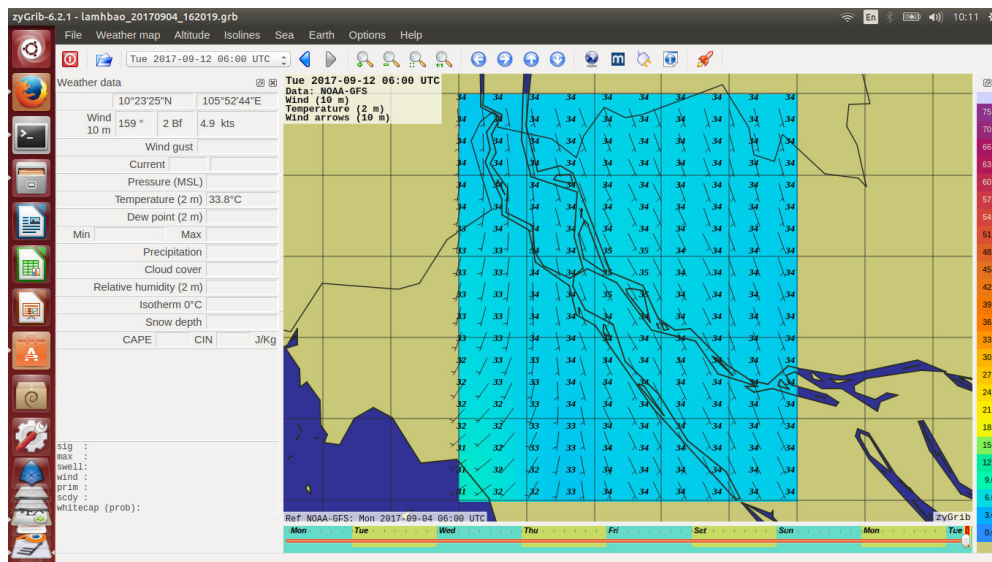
zyGrib-6.2.1 - lamhbao_20170904_162019.grb

En 10:11

File Weather map Altitude Isolines Sea Earth Options Help

Tue 2017-09-12 06:00 UTC

Weather data

10°23'25"N 105°52'44"E

Wind 10 m 159 ° 2 Bf 4.9 kts

Wind gust

Current

Pressure (MSL)

Temperature (2 m) 33.8°C

Dew point (2 m)

Min Max

Precipitation

Cloud cover

Relative humidity (2 m)

Isotherm 0°C

Snow depth

CAPE CIN J/Kg

sig :
max :
swell:
wind :
prim :
scdy :
whitecap (prob):

Tue 2017-09-12 06:00 UTC
Data: NOAA-GFS
Wind (10 m)
Temperature (2 m)
Wind arrows (10 m)

| 34 | 34 | 34 | 34 | 34 | 34 | 34 | 34 | 34 |
|---|---|---|---|---|---|---|---|---|
| 34 | 34 | 34 | 34 | 34 | 34 | 34 | 34 | 34 |
| 34 | 34 | 34 | 34 | 34 | 34 | 34 | 34 | 34 |
| 34 | 34 | 34 | 34 | 34 | 34 | 34 | 34 | 34 |
| 34 | 34 | 34 | 34 | 34 | 34 | 34 | 34 | 34 |
| 34 | 34 | 34 | 34 | 34 | 34 | 34 | 34 | 34 |
| 33 | 34 | 34 | 34 | 35 | 35 | 34 | 34 | 34 |
| 33 | 33 | 34 | 34 | 35 | 35 | 34 | 34 | 34 |
| 33 | 33 | 34 | 34 | 35 | 34 | 34 | 34 | 34 |
| 33 | 33 | 34 | 34 | 34 | 34 | 34 | 34 | 34 |
| 33 | 33 | 34 | 34 | 34 | 34 | 34 | 34 | 34 |
| 32 | 33 | 33 | 34 | 34 | 34 | 34 | 34 | 34 |
| 32 | 33 | 33 | 34 | 34 | 34 | 34 | 34 | 34 |
| 32 | 33 | 33 | 34 | 34 | 34 | 34 | 34 | 34 |
| 32 | 32 | 33 | 33 | 34 | 34 | 34 | 34 | 34 |
| 31 | 32 | 33 | 33 | 34 | 34 | 34 | 34 | 34 |
| 31 | 32 | 32 | 33 | 34 | 34 | 34 | 34 | 34 |
| 31 | 32 | 32 | 33 | 34 | 34 | 34 | 34 | 34 |

Ref NOAA-GFS: Mon 2017-09-04 06:00 UTC

zyGrib

Mon Tue Wed Thu Fri Sat Sun Mon Tue

75 70 66 63 60 57 54 51 48 45 42 39 36 33 30 27 24 21 18 15 12 9 6 3 0